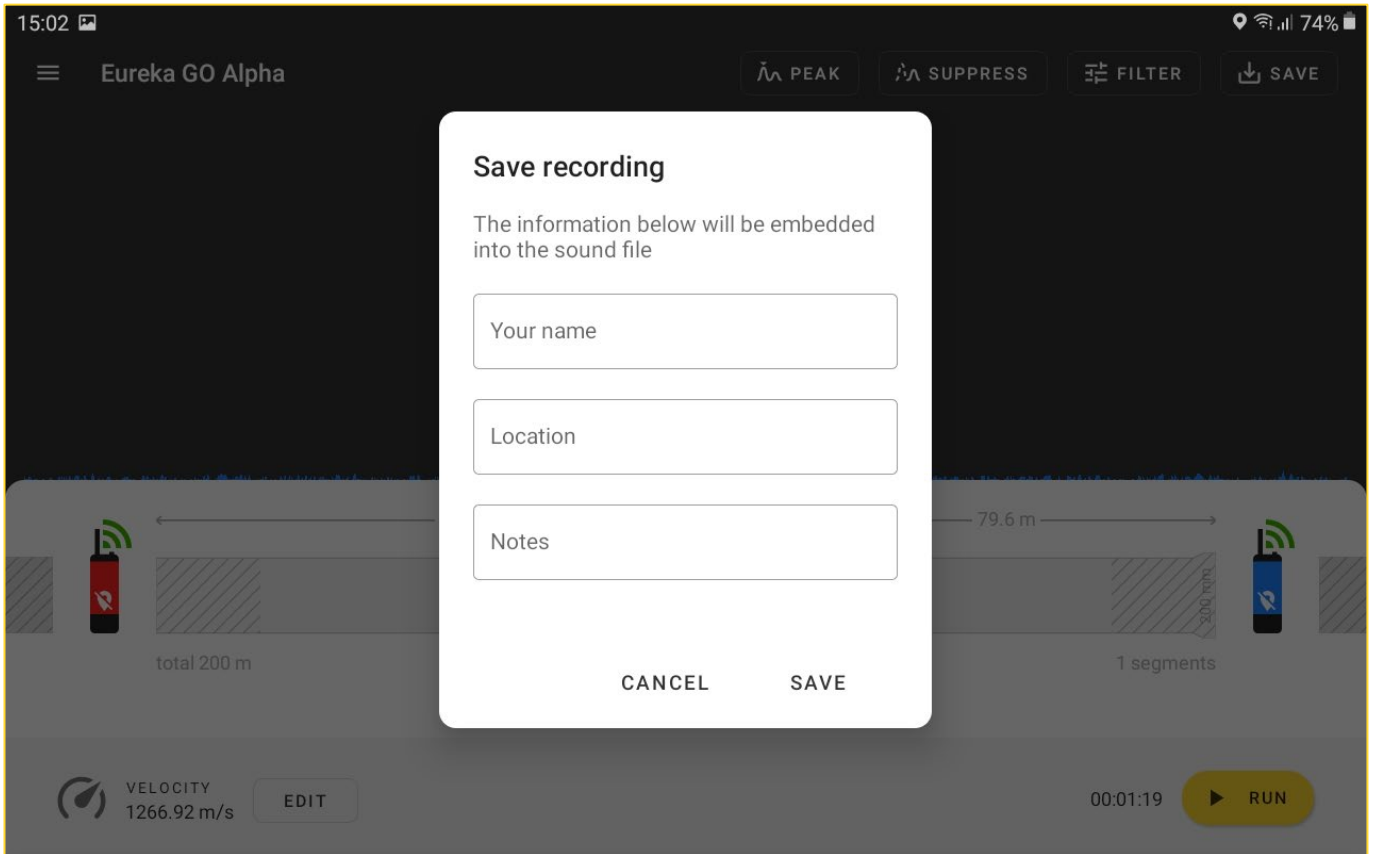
15:02

74%

Eureka GO Alpha

PEAK

SUPPRESS

FILTER

SAVE

Save recording

The information below will be embedded into the sound file

Your name

Location

Notes

CANCEL

SAVE

79.6 m

200 mm

total 200 m

1 segments

VELOCITY
1266.92 m/s

EDIT

00:01:19

RUN